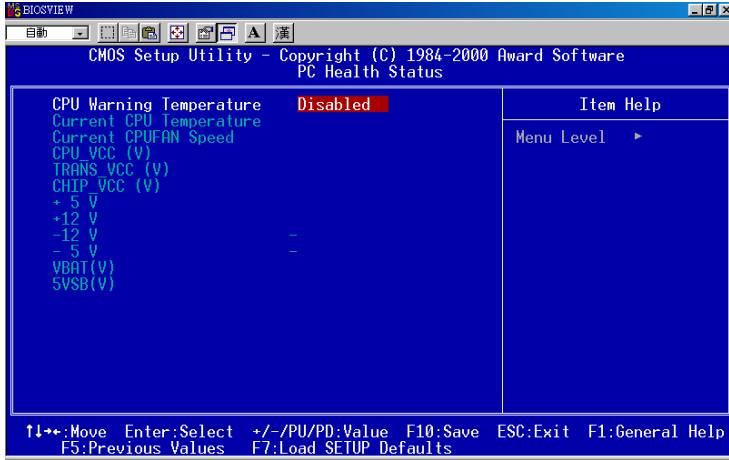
BIOSVIEW

自動

A 漢

CMOS Setup Utility - Copyright (C) 1984-2000 Award Software
PC Health Status

CPU Warning Temperature Disabled
Current CPU Temperature
Current CPUFAN Speed
CPU_VCC (V)
TRANS_VCC (V)
CHIP_VCC (V)
+ 5 V
+12 V
-12 V -
- 5 V -
VBAT(V)
5VSB(V)

Item Help

Menu Level ►

↑↓→←:Move Enter:Select +/-/PU/PD:Value F10:Save ESC:Exit F1:General Help
F5:Previous Values F7:Load SETUP Defaults